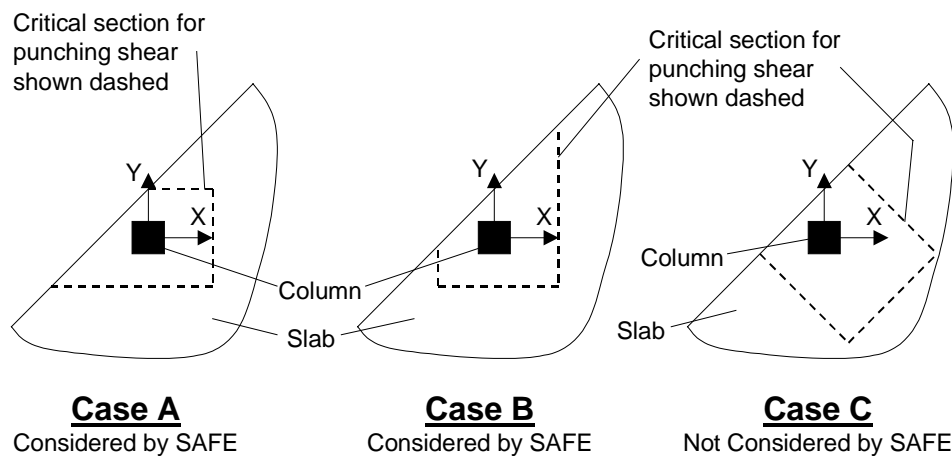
Critical section for punching shear shown dashed

Critical section for punching shear shown dashed

Y
X
Column
Slab

Y
X

Y
X
Column
Slab

**Case A**
Considered by SAFE

**Case B**
Considered by SAFE

**Case C**
Not Considered by SAFE